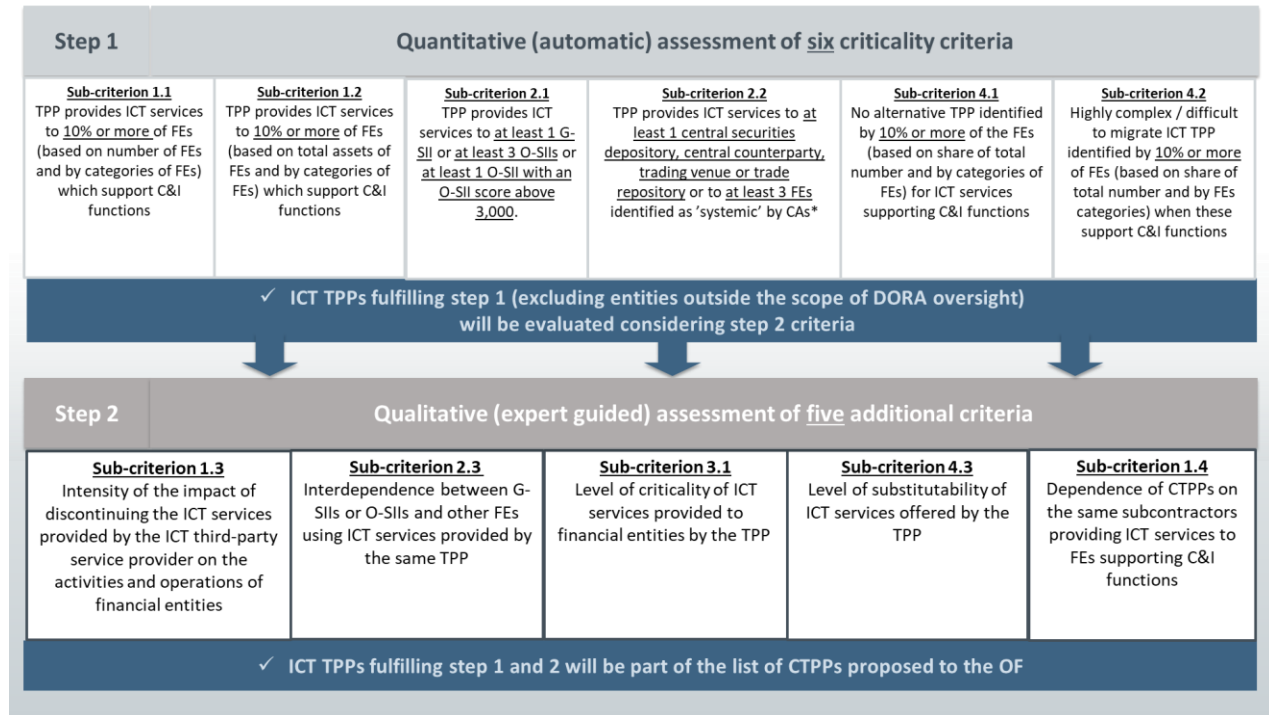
Step 1

Quantitative (automatic) assessment of six criticality criteria

Sub-criterion 1.1
TPP provides ICT services to 10% or more of FEs (based on number of FEs and by categories of FEs) which support C&I functions

Sub-criterion 1.2
TPP provides ICT services to 10% or more of FEs (based on total assets of FEs and by categories of FEs) which support C&I functions

Sub-criterion 2.1
TPP provides ICT services to at least 1 G-SII or at least 3 O-SIIs or at least 1 O-SII with an O-SII score above 3,000.

Sub-criterion 2.2
TPP provides ICT services to at least 1 central securities depository, central counterparty, trading venue or trade repository or to at least 3 FEs identified as 'systemic' by CAs*

Sub-criterion 4.1
No alternative TPP identified by 10% or more of the FEs (based on share of total number and by categories of FEs) for ICT services supporting C&I functions

Sub-criterion 4.2
Highly complex / difficult to migrate ICT TPP identified by 10% or more of FEs (based on share of total number and by FEs categories) when these support C&I functions

✓ ICT TPPs fulfilling step 1 (excluding entities outside the scope of DORA oversight) will be evaluated considering step 2 criteria

Step 2

Qualitative (expert guided) assessment of five additional criteria

Sub-criterion 1.3
Intensity of the impact of discontinuing the ICT services provided by the ICT third-party service provider on the activities and operations of financial entities

Sub-criterion 2.3
Interdependence between G-SIIs or O-SIIs and other FEs using ICT services provided by the same TPP

Sub-criterion 3.1
Level of criticality of ICT services provided to financial entities by the TPP

Sub-criterion 4.3
Level of substitutability of ICT services offered by the TPP

Sub-criterion 1.4
Dependence of CTPPs on the same subcontractors providing ICT services to FEs supporting C&I functions

✓ ICT TPPs fulfilling step 1 and 2 will be part of the list of CTPPs proposed to the OF